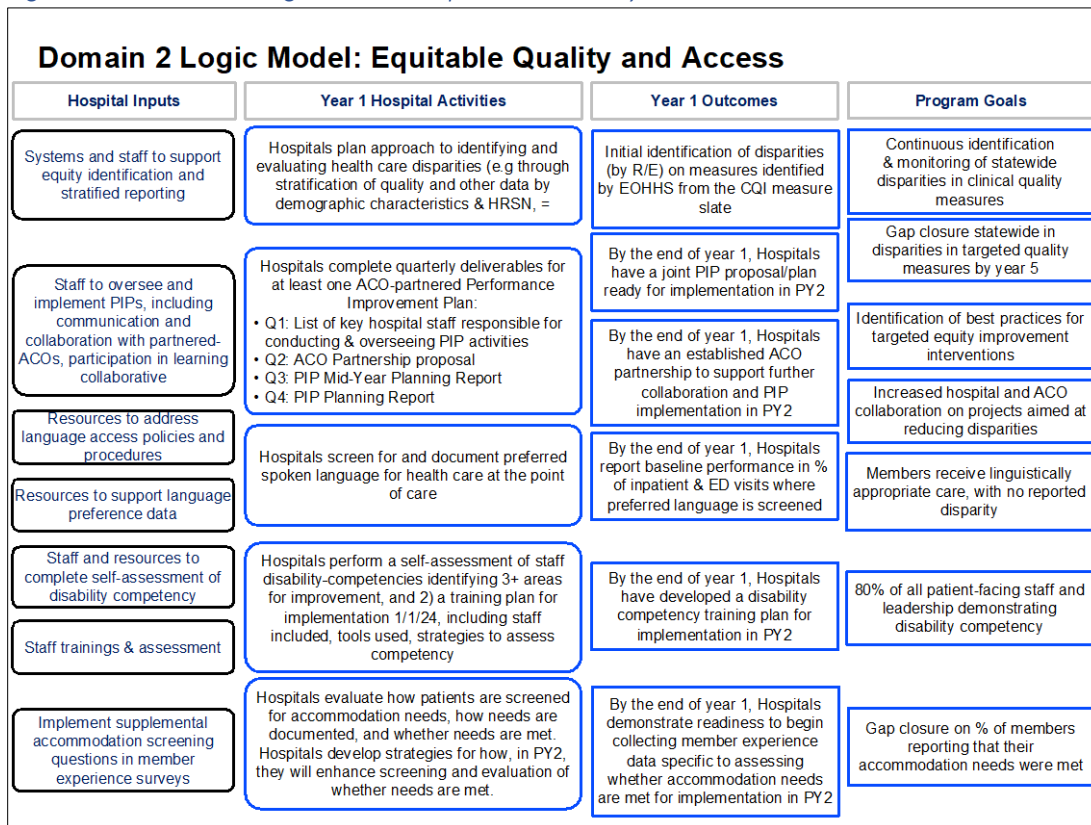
Domain 2 Logic Model: Equitable Quality and Access

| Hospital Inputs | Year 1 Hospital Activities | Year 1 Outcomes | Program Goals |
|---|---|---|---|
| Systems and staff to support equity identification and stratified reporting | Hospitals plan approach to identifying and evaluating health care disparities (e.g through stratification of quality and other data by demographic characteristics & HRSN, = | Initial identification of disparities (by R/E) on measures identified by EOHHS from the CQI measure slate | Continuous identification & monitoring of statewide disparities in clinical quality measures |
| | | | Gap closure statewide in disparities in targeted quality measures by year 5 |
| Staff to oversee and implement PIPs, including communication and collaboration with partnered-ACOs, participation in learning collaborative | Hospitals complete quarterly deliverables for at least one ACO-partnered Performance Improvement Plan: • Q1: List of key hospital staff responsible for conducting & overseeing PIP activities • Q2: ACO Partnership proposal • Q3: PIP Mid-Year Planning Report • Q4: PIP Planning Report | By the end of year 1, Hospitals have a joint PIP proposal/plan ready for implementation in PY2 | Identification of best practices for targeted equity improvement interventions |
| | | By the end of year 1, Hospitals have an established ACO partnership to support further collaboration and PIP implementation in PY2 | Increased hospital and ACO collaboration on projects aimed at reducing disparities |
| Resources to address language access policies and procedures | Hospitals screen for and document preferred spoken language for health care at the point of care | By the end of year 1, Hospitals report baseline performance in % of inpatient & ED visits where preferred language is screened | Members receive linguistically appropriate care, with no reported disparity |
| Resources to support language preference data | | | |
| Staff and resources to complete self-assessment of disability competency | Hospitals perform a self-assessment of staff disability-competencies identifying 3+ areas for improvement, and 2) a training plan for implementation 1/1/24, including staff included, tools used, strategies to assess competency | By the end of year 1, Hospitals have developed a disability competency training plan for implementation in PY2 | 80% of all patient-facing staff and leadership demonstrating disability competency |
| Staff trainings & assessment | | | |
| Implement supplemental accommodation screening questions in member experience surveys | Hospitals evaluate how patients are screened for accommodation needs, how needs are documented, and whether needs are met. Hospitals develop strategies for how, in PY2, they will enhance screening and evaluation of whether needs are met. | By the end of year 1, Hospitals demonstrate readiness to begin collecting member experience data specific to assessing whether accommodation needs are met for implementation in PY2 | Gap closure on % of members reporting that their accommodation needs were met |